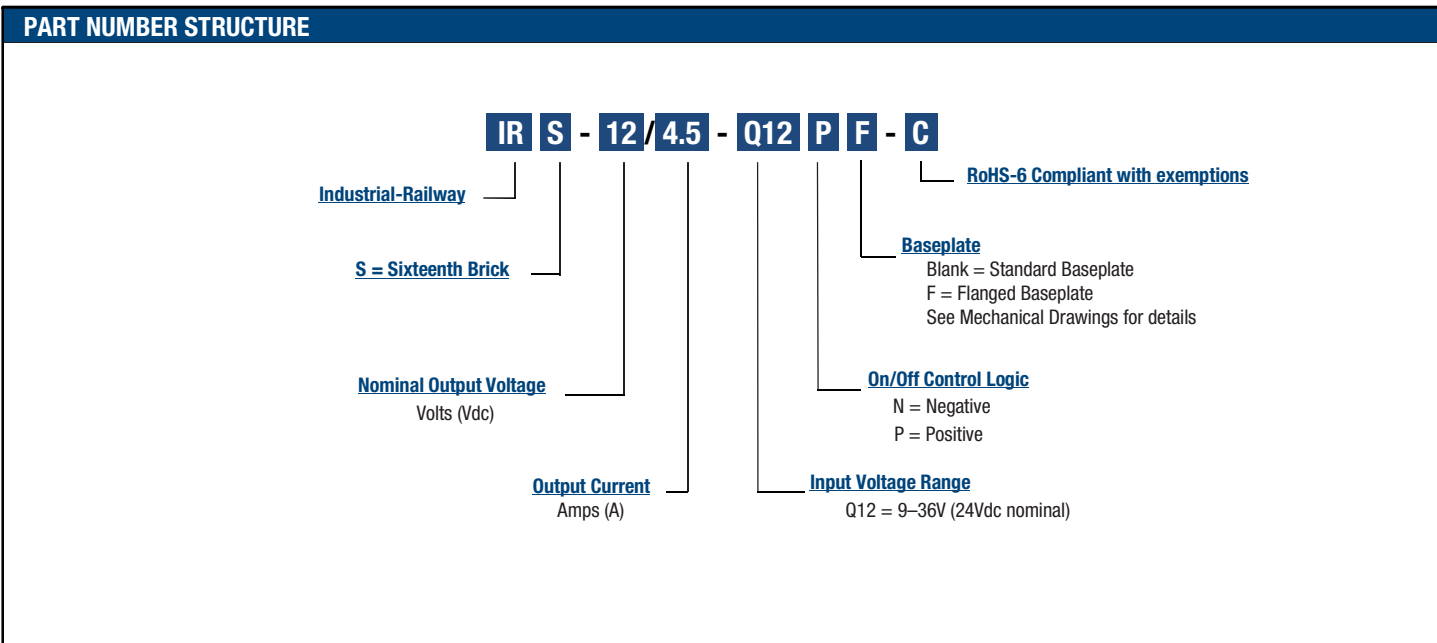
PART NUMBER STRUCTURE

IR S - 12 / 4.5 - Q12 P F - C

RoHS-6 Compliant with exemptions

Industrial-Railway

Baseplate
Blank = Standard Baseplate
F = Flanged Baseplate
See Mechanical Drawings for details

S = Sixteenth Brick

On/Off Control Logic
N = Negative
P = Positive

Nominal Output Voltage
Volts (Vdc)

Output Current
Amps (A)

Input Voltage Range
Q12 = 9–36V (24Vdc nominal)